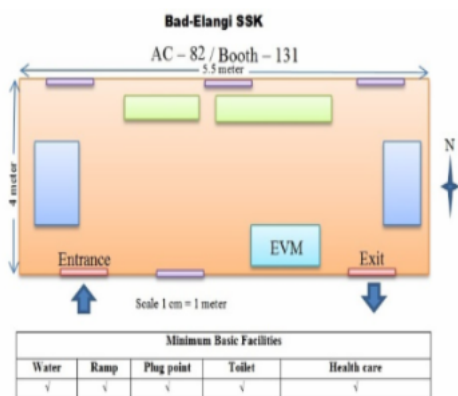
Bad-Elangi SSK

AC – 82 / Booth – 131

5.5 meter

4 meter

N

EVM

Entrance

Exit

Scale 1 cm = 1 meter

| Minimum Basic Facilities | | | | |
|---|---|---|---|---|
| Water | Ramp | Plug point | Toilet | Health care |
| √ | √ | √ | √ | √ |